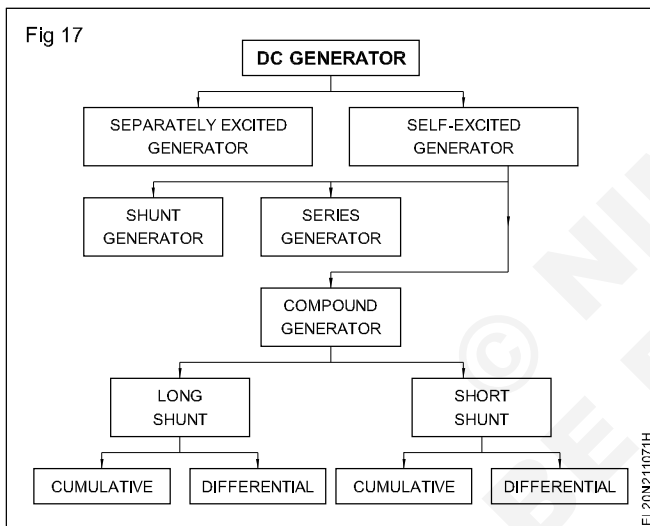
Fig 17

DC GENERATOR

SEPARATELY EXCITED GENERATOR

SELF-EXCITED GENERATOR

SHUNT GENERATOR

SERIES GENERATOR

COMPOUND GENERATOR

LONG SHUNT

SHORT SHUNT

CUMULATIVE

DIFFERENTIAL

CUMULATIVE

DIFFERENTIAL

EL20N21071H